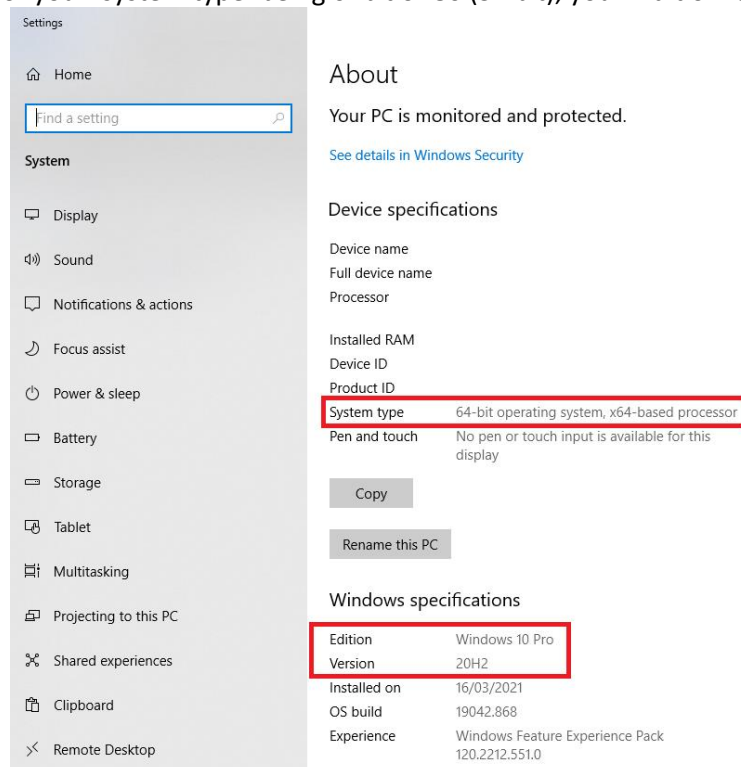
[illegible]

Settings

Home

Find a setting

System

Display

Sound

Notifications & actions

Focus assist

Power & sleep

Battery

Storage

Tablet

Multitasking

Projecting to this PC

Shared experiences

Clipboard

Remote Desktop

About

Your PC is monitored and protected.

See details in Windows Security

Device specifications

Device name
Full device name
Processor

Installed RAM
Device ID
Product ID
System type 64-bit operating system, x64-based processor
Pen and touch No pen or touch input is available for this display

Copy

Rename this PC

Windows specifications

Edition Windows 10 Pro
Version 20H2
Installed on 16/03/2021
OS build 19042.868
Experience Windows Feature Experience Pack 120.2212.551.0